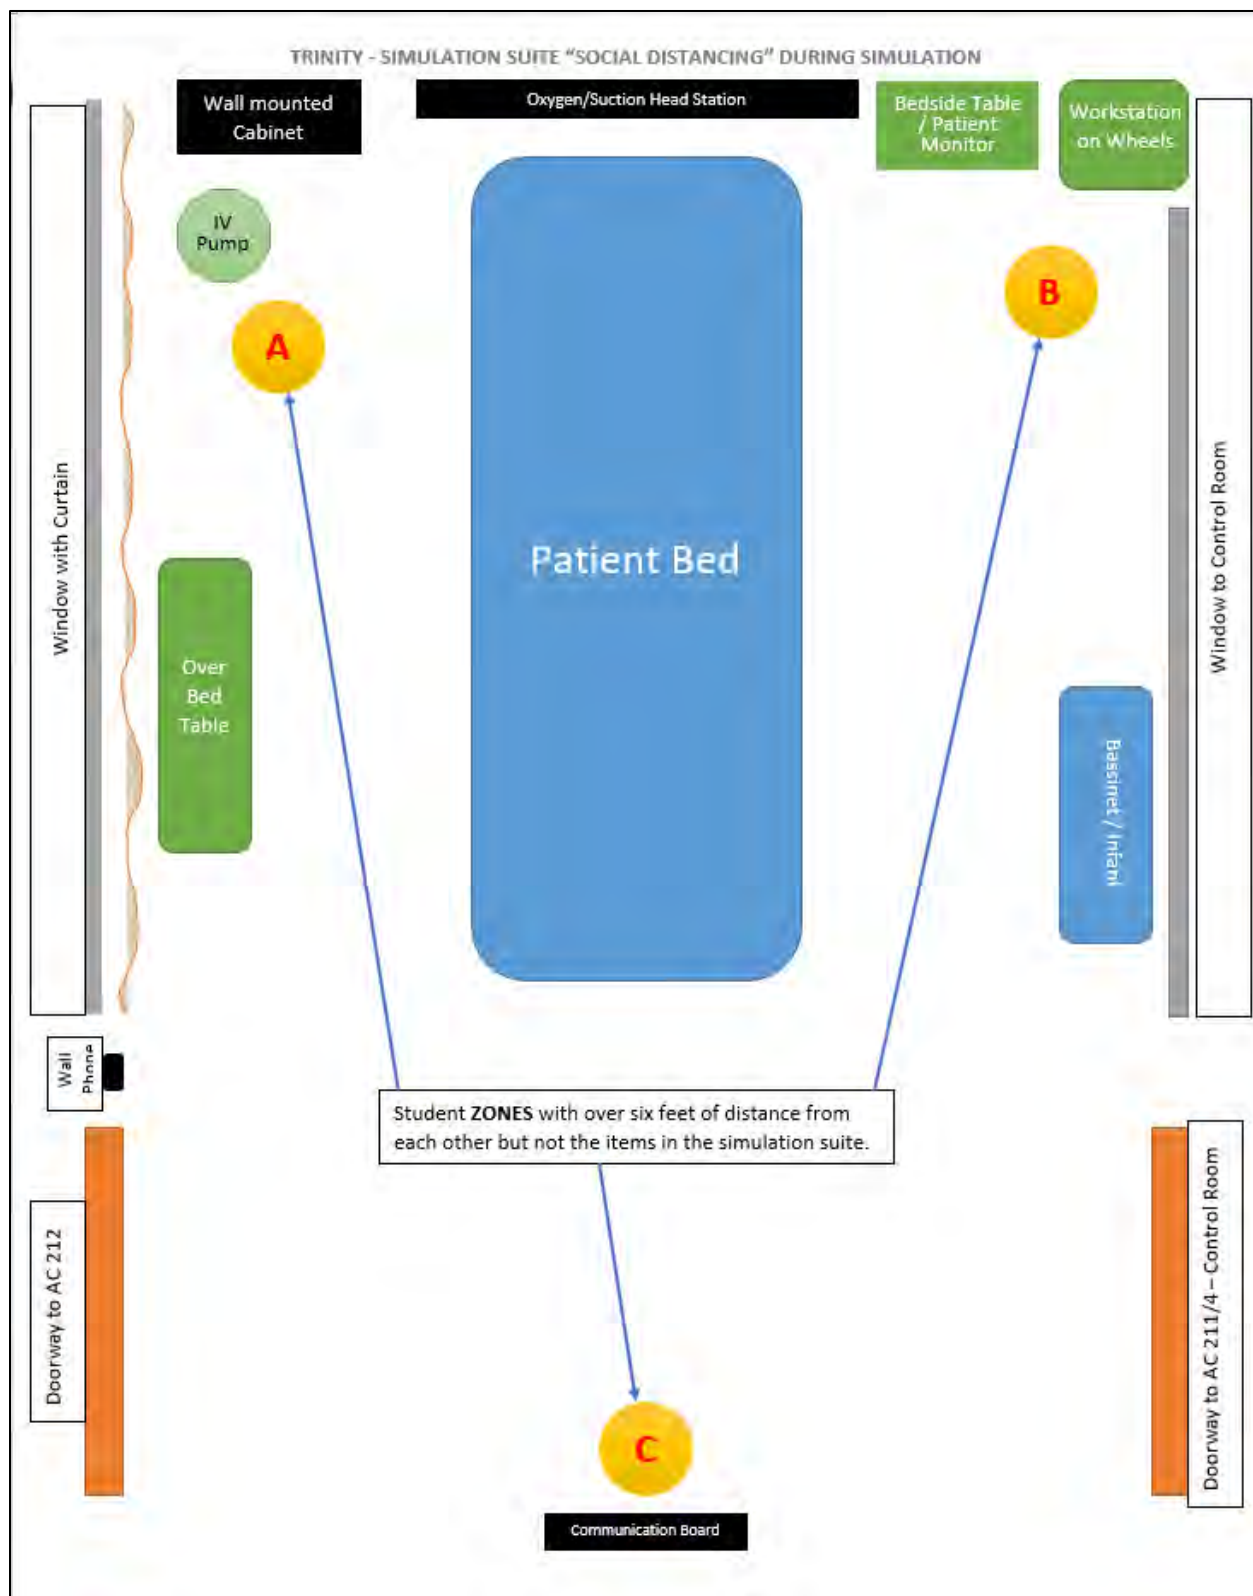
TRINITY - SIMULATION SUITE "SOCIAL DISTANCING" DURING SIMULATION

Wall mounted Cabinet

Oxygen/Suction Head Station

Bedside Table / Patient Monitor

Workstation on Wheels

IV Pump

A

B

Window with Curtain

Patient Bed

Window to Control Room

Over Bed Table

Bassinet / Infant

Wall Phone

Student **ZONES** with over six feet of distance from each other but not the items in the simulation suite.

Doorway to AC 212

Doorway to AC 211/4 – Control Room

C

Communication Board